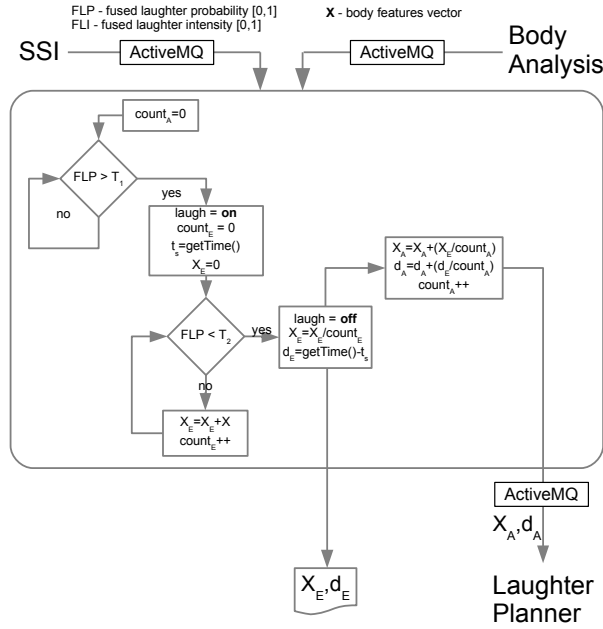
FLP - fused laughter probability [0,1]
FLI - fused laughter intensity [0,1]

**X** - body features vector

SSI

ActiveMQ

ActiveMQ

Body Analysis

$count_A=0$

$FLP > T_1$

yes

no

laugh = **on**
$count_E = 0$
$t_s$=getTime()
$X_E=0$

$FLP < T_2$

yes

no

$X_E=X_E+X$
$count_E$++

laugh = **off**
$X_E=X_E/count_E$
$d_E$=getTime()-$t_s$

$X_A=X_A+(X_E/count_A)$
$d_A=d_A+(d_E/count_A)$
$count_A$++

ActiveMQ

$X_A,d_A$

$X_E,d_E$

Laughter Planner